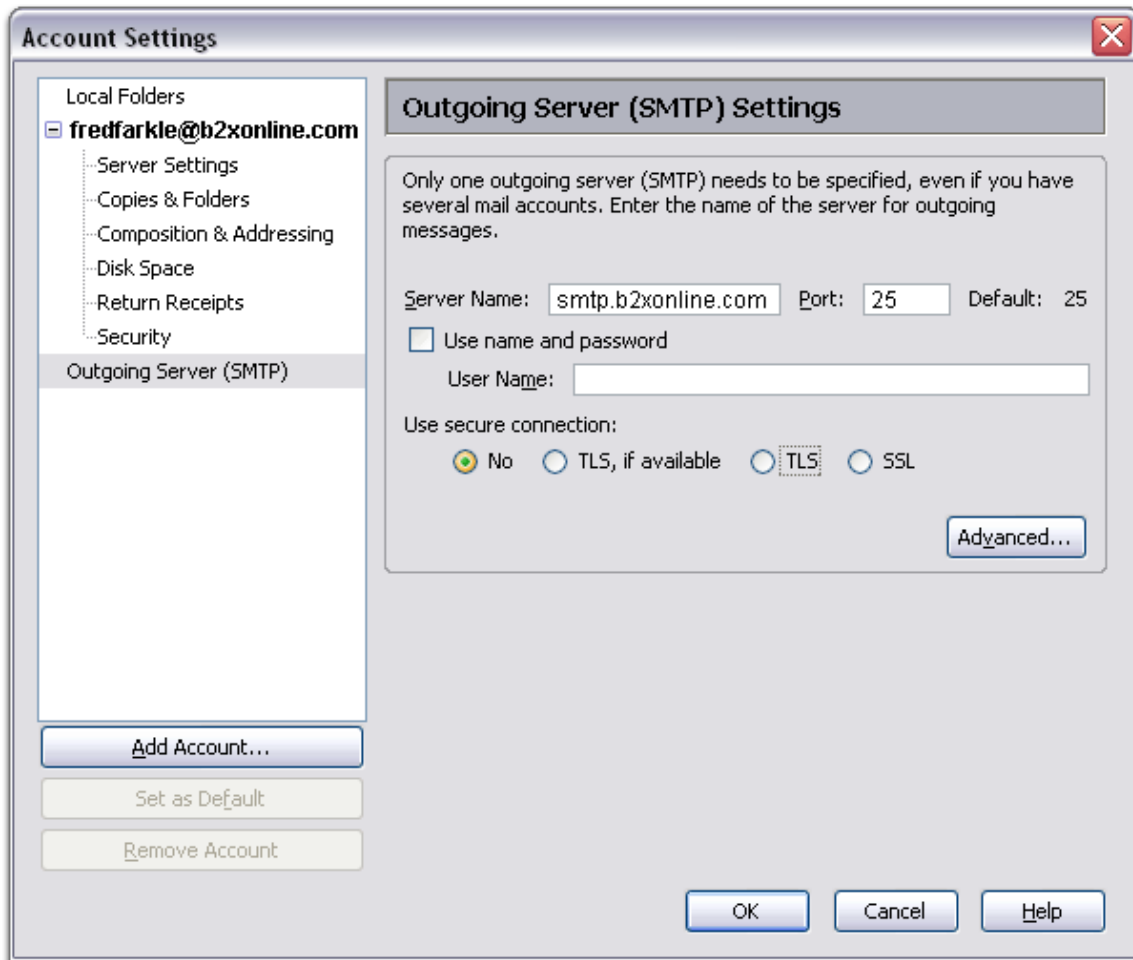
Account Settings

Local Folders
fredfarkle@b2xonline.com
Server Settings
Copies & Folders
Composition & Addressing
Disk Space
Return Receipts
Security
Outgoing Server (SMTP)

Add Account...
Set as Default
Remove Account

Outgoing Server (SMTP) Settings

Only one outgoing server (SMTP) needs to be specified, even if you have several mail accounts. Enter the name of the server for outgoing messages.

Server Name: smtp.b2xonline.com Port: 25 Default: 25

Use name and password

User Name:

Use secure connection:

No TLS, if available TLS SSL

Advanced...

OK Cancel Help